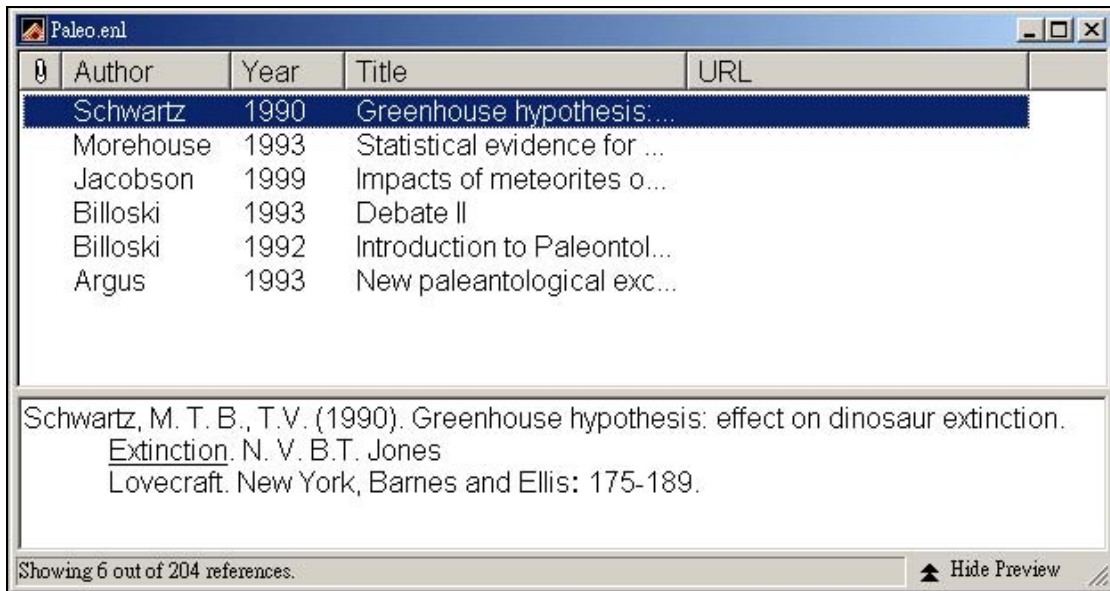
Paleo.enl

| | Author | Year | Title | URL |
|---|---|---|---|---|
| | Schwartz | 1990 | Greenhouse hypothesis:... | |
| | Morehouse | 1993 | Statistical evidence for ... | |
| | Jacobson | 1999 | Impacts of meteorites o... | |
| | Billoski | 1993 | Debate II | |
| | Billoski | 1992 | Introduction to Paleontol... | |
| | Argus | 1993 | New paleantological exc... | |

Schwartz, M. T. B., T.V. (1990). Greenhouse hypothesis: effect on dinosaur extinction. Extinction. N. V. B.T. Jones Lovecraft. New York, Barnes and Ellis: 175-189.

Showing 6 out of 204 references.

Hide Preview